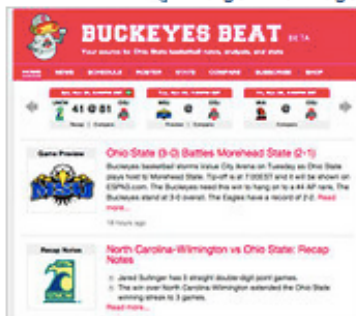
BUCKEYES BEAT BETA

Your source for Ohio State basketball news, analysis, and stats

HOME NEWS SCHEDULE ROSTER STATS COMPARE SUBSCRIBE SHOP

41 @ 81

Game Preview

Ohio State (3-0) Battles Morehead State (2-1)

Buckeyes basketball storms Value City Arena on Tuesday as Ohio State plays host to Morehead State. Tip-off is at 7:00 EST and it will be shown on ESPN3.com. The Buckeyes need this win to hang on to a #4 AP rank. The Buckeyes stand at 3-0 overall. The Eagles have a record of 2-2. Read more...

18 hours ago

Recap Notes

North Carolina-Wilmington vs Ohio State: Recap Notes

Jared Sullinger has 3 straight double-digit point games.

The win over North Carolina-Wilmington extended the Ohio State winning streak to 3 games.

Read more...